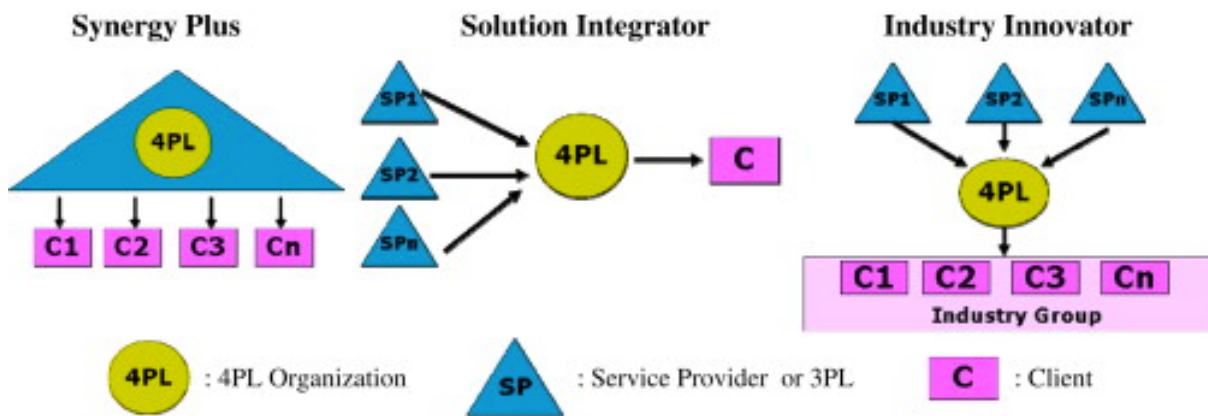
Synergy Plus

4PL

C1 C2 C3 Cn

Solution Integrator

SP1

SP2

SPn

4PL

C

Industry Innovator

SP1 SP2 SPn

4PL

C1 C2 C3 Cn

Industry Group

4PL : 4PL Organization

SP : Service Provider or 3PL

C : Client